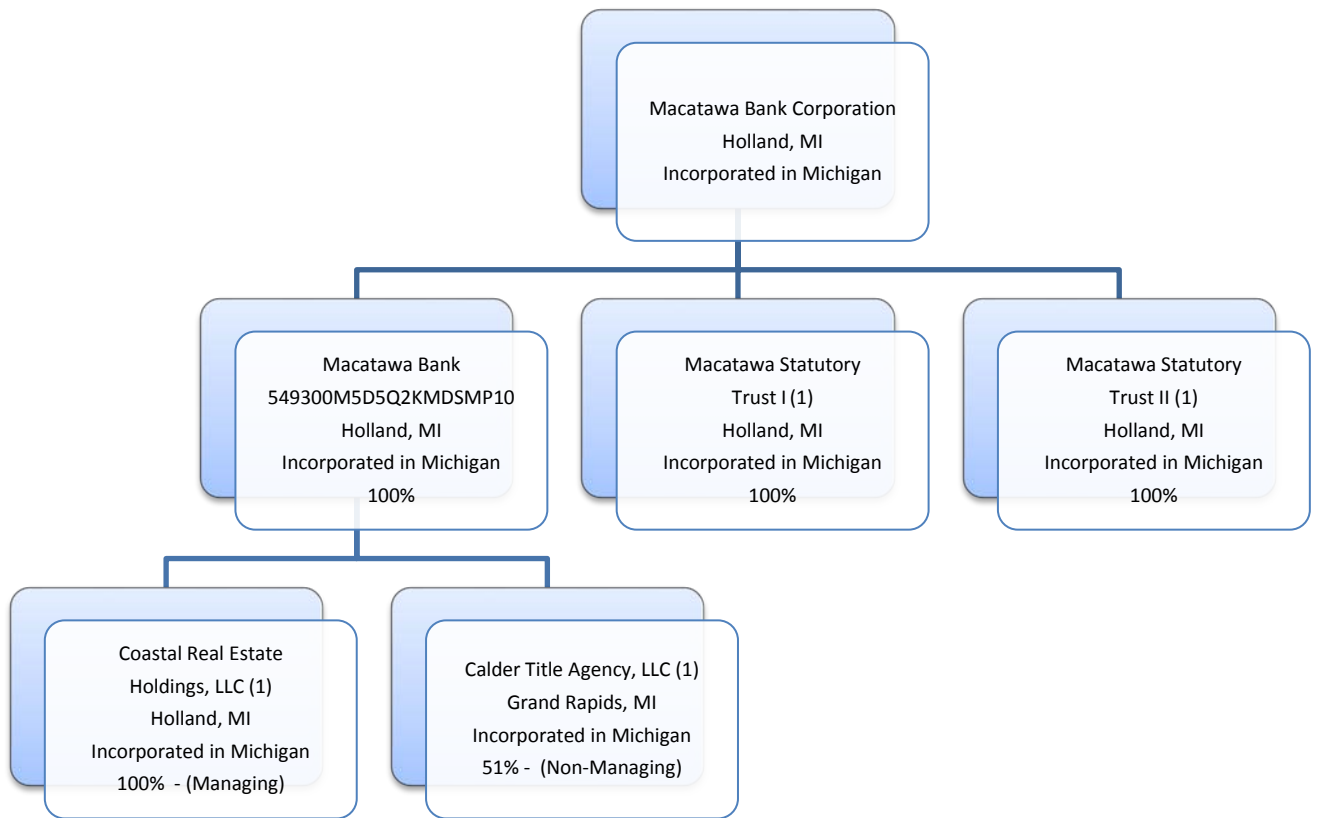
Macatawa Bank Corporation
Holland, MI
Incorporated in Michigan

Macatawa Bank
549300M5D5Q2KMDSMP10
Holland, MI
Incorporated in Michigan
100%

Macatawa Statutory
Trust I (1)
Holland, MI
Incorporated in Michigan
100%

Macatawa Statutory
Trust II (1)
Holland, MI
Incorporated in Michigan
100%

Coastal Real Estate
Holdings, LLC (1)
Holland, MI
Incorporated in Michigan
100% - (Managing)

Calder Title Agency, LLC (1)
Grand Rapids, MI
Incorporated in Michigan
51% - (Non-Managing)